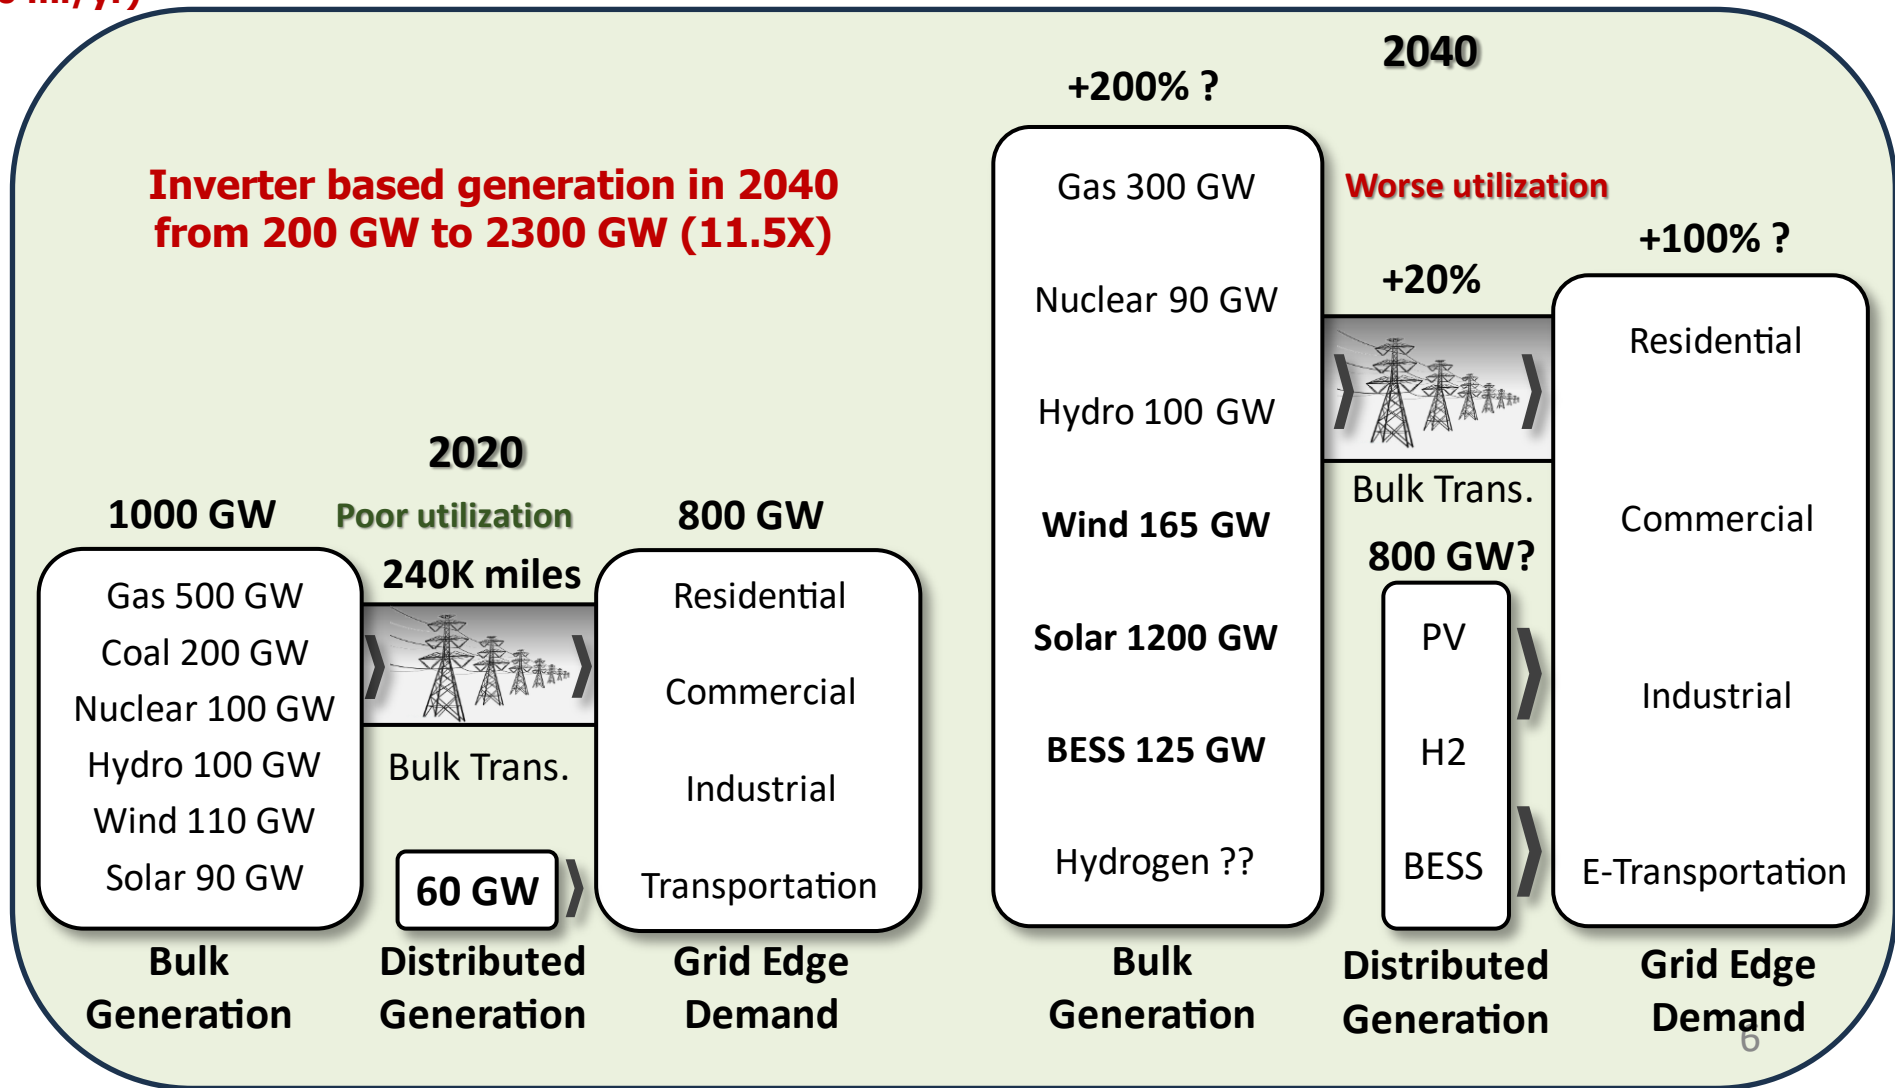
Inverter based generation in 2040 from 200 GW to 2300 GW (11.5X)

2020

1000 GW

Poor utilization

800 GW

240K miles

Gas 500 GW
Coal 200 GW
Nuclear 100 GW
Hydro 100 GW
Wind 110 GW
Solar 90 GW

Bulk Trans.

60 GW

Residential
Commercial
Industrial
Transportation

Bulk Generation

Distributed Generation

Grid Edge Demand

2040

+200% ?

Gas 300 GW
Nuclear 90 GW
Hydro 100 GW
Wind 165 GW
Solar 1200 GW
BESS 125 GW
Hydrogen ??

Worse utilization

+20%

Bulk Trans.

800 GW?

PV
H2
BESS

+100% ?

Residential
Commercial
Industrial
E-Transportation

Bulk Generation

Distributed Generation

Grid Edge Demand

6